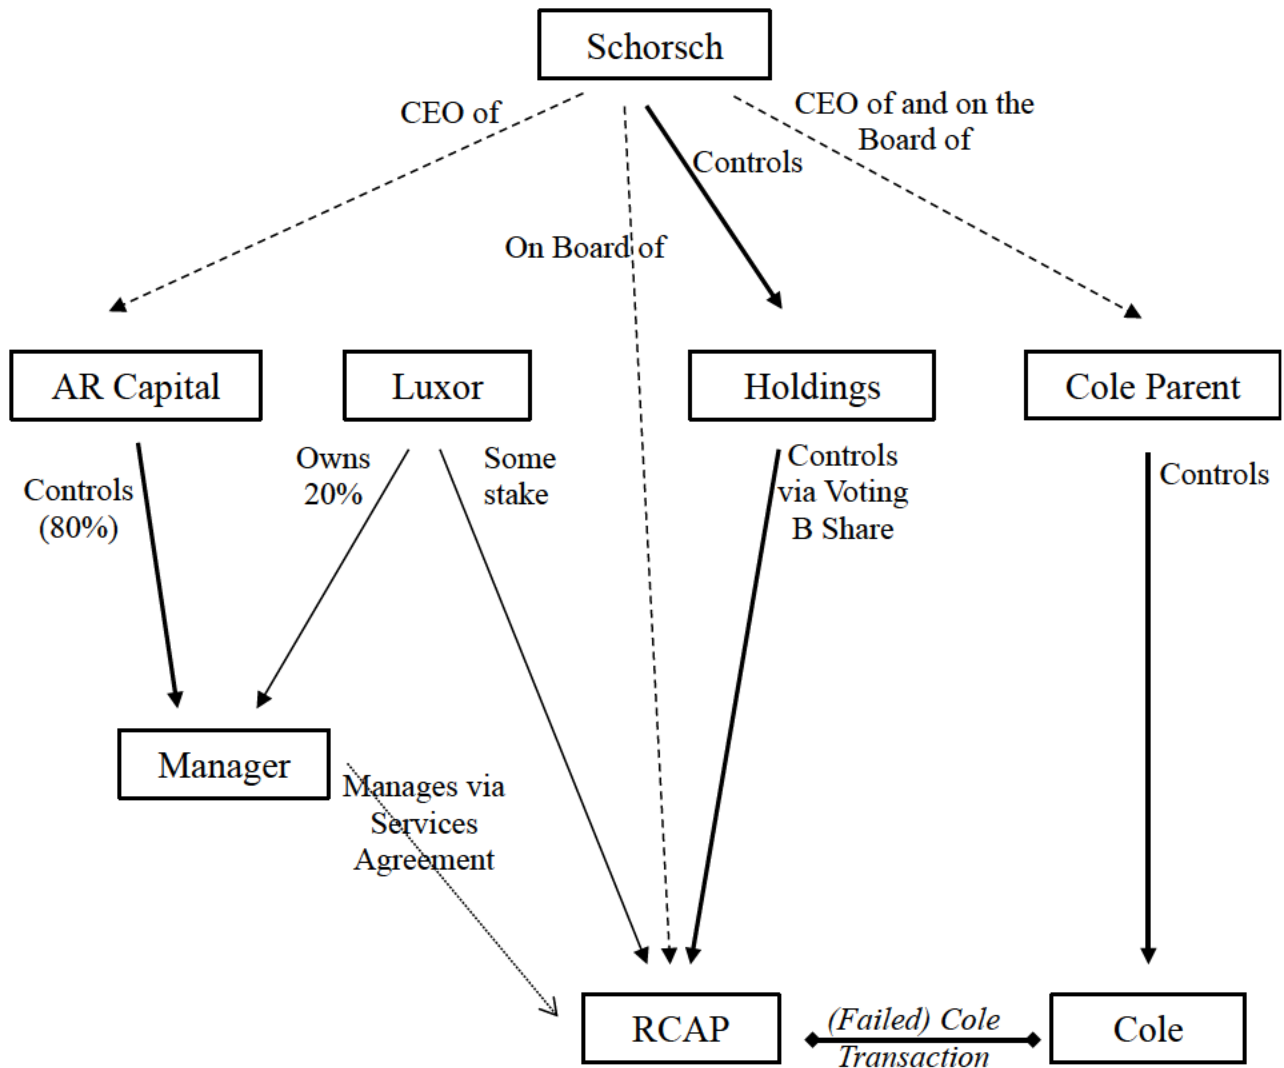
Schorsch

CEO of

On Board of

Controls

CEO of and on the Board of

AR Capital

Luxor

Holdings

Cole Parent

Controls (80%)

Owns 20%

Some stake

Controls via Voting B Share

Controls

Manager

Manages via Services Agreement

RCAP

(Failed) Cole Transaction

Cole